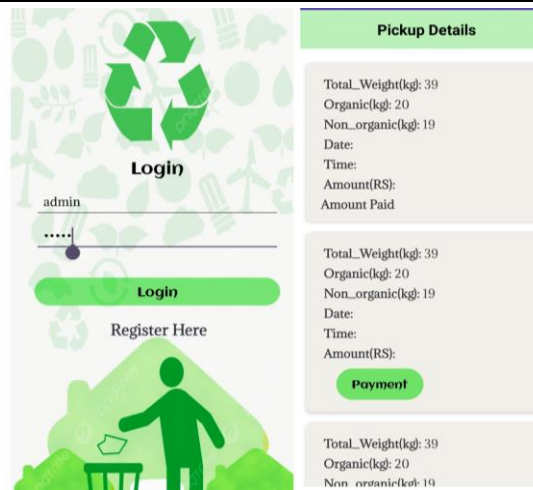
Login

admin

•••••

Login

Register Here

Pickup Details

Total_Weight(kg): 39
Organic(kg): 20
Non_organic(kg): 19
Date:
Time:
Amount(RS):
Amount Paid

Total_Weight(kg): 39
Organic(kg): 20
Non_organic(kg): 19
Date:
Time:
Amount(RS):

Payment

Total_Weight(kg): 39
Organic(kg): 20
Non_organic(kg): 19